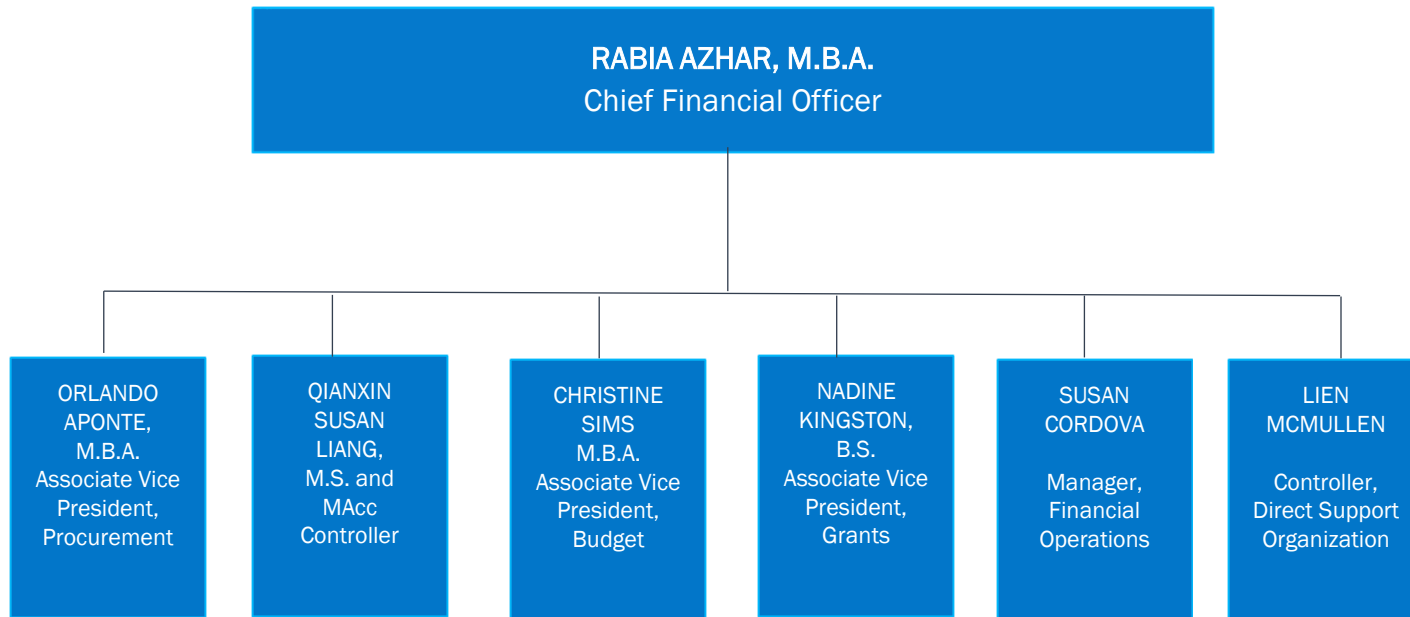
RABIA AZHAR, M.B.A.
Chief Financial Officer

ORLANDO APONTE, M.B.A. Associate Vice President, Procurement

QIANXIN SUSAN LIANG, M.S. and MAcc Controller

CHRISTINE SIMS M.B.A. Associate Vice President, Budget

NADINE KINGSTON, B.S. Associate Vice President, Grants

SUSAN CORDOVA

Manager, Financial Operations

LIEN MCMULLEN

Controller, Direct Support Organization